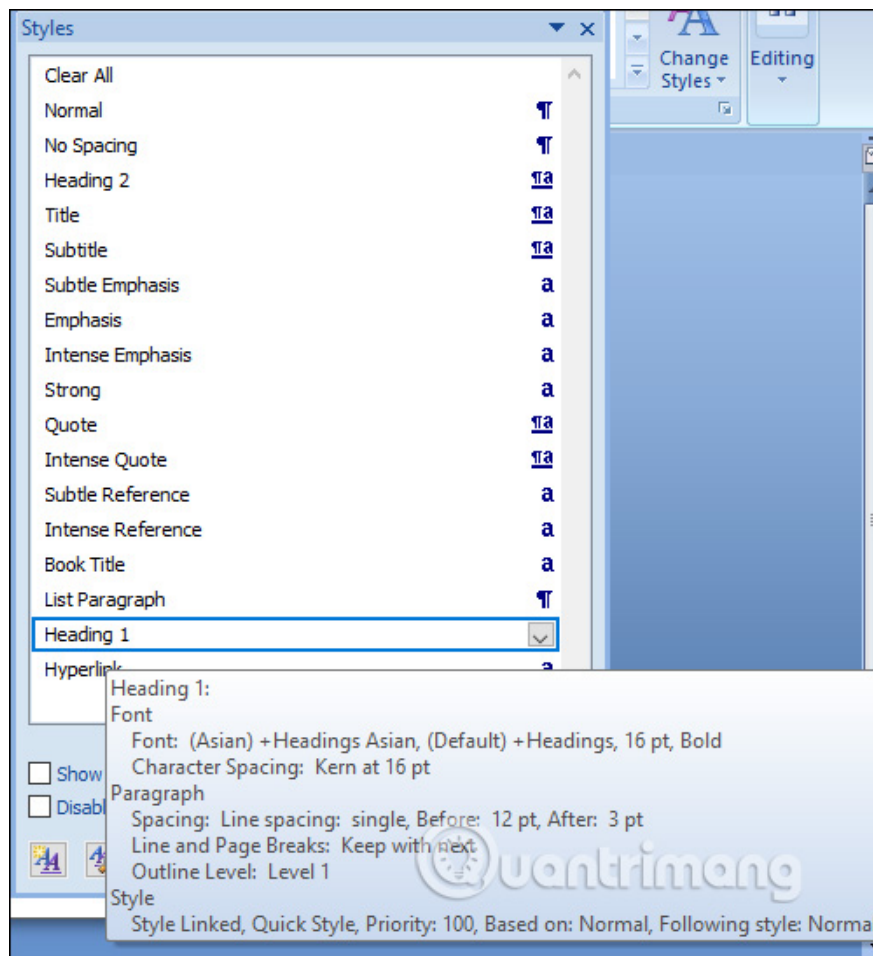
Styles

Change Styles

Editing

Clear All
Normal ¶
No Spacing ¶
Heading 2 ¶a
Title ¶a
Subtitle ¶a
Subtle Emphasis a
Emphasis a
Intense Emphasis a
Strong a
Quote ¶a
Intense Quote ¶a
Subtle Reference a
Intense Reference a
Book Title a
List Paragraph ¶
Heading 1
Hyperlink a

Show
Disabl

Heading 1:
Font
Font: (Asian) +Headings Asian, (Default) +Headings, 16 pt, Bold
Character Spacing: Kern at 16 pt
Paragraph
Spacing: Line spacing: single, Before: 12 pt, After: 3 pt
Line and Page Breaks: Keep with next
Outline Level: Level 1
Style
Style Linked, Quick Style, Priority: 100, Based on: Normal, Following style: Norma

Quantrimang